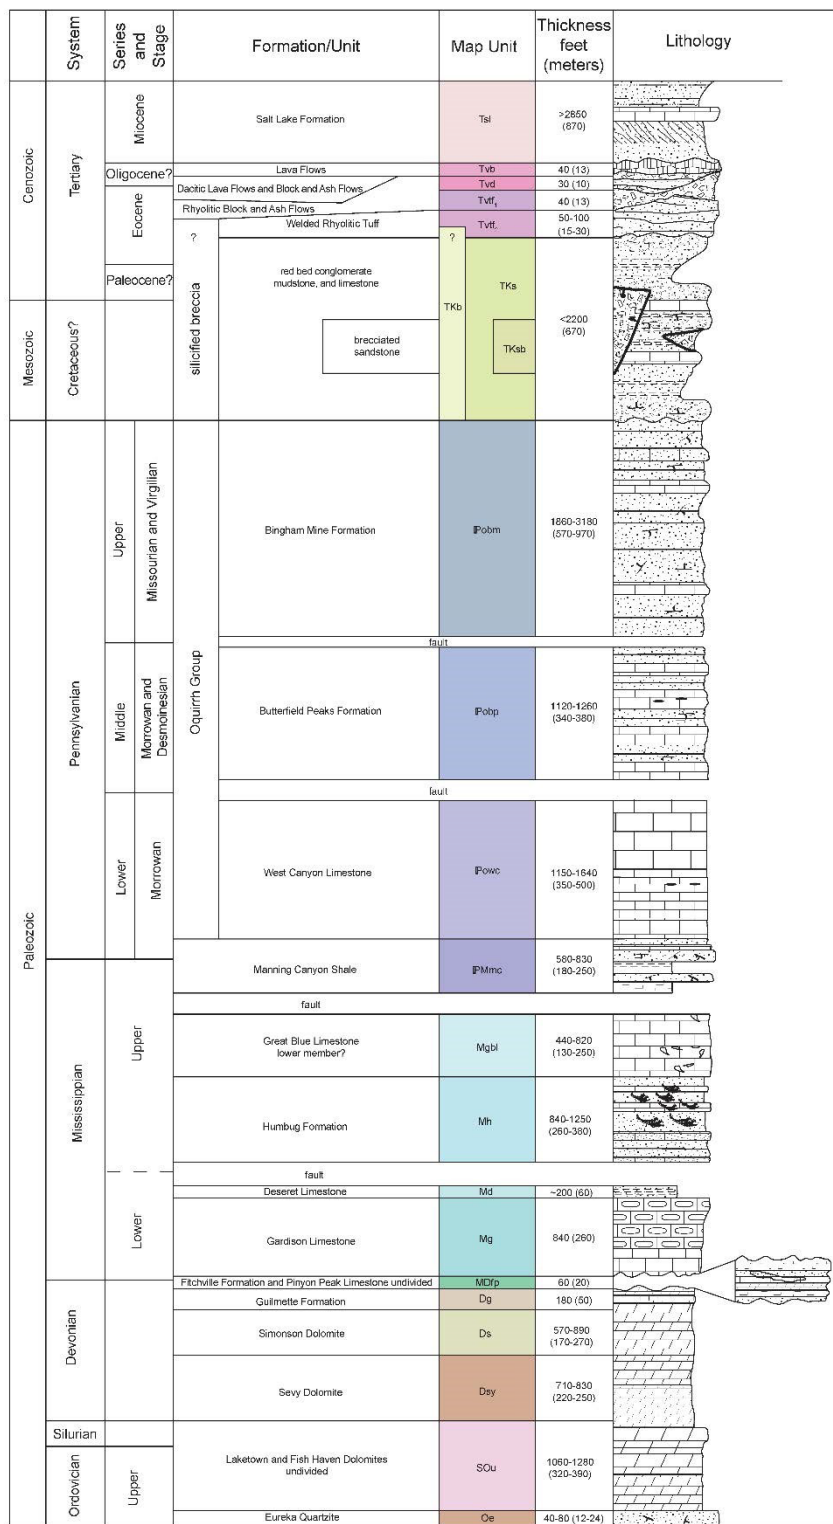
| | System | Series and Stage | | Formation/Unit | Map Unit | Thickness feet (meters) | Lithology |
|---|---|---|---|---|---|---|---|
| Cenozoic | Tertiary | Miocene | | Salt Lake Formation | Tsl | >2850 (870) | |
| | | Oligocene? | | Lava Flows | Tvb | 40 (13) | |
| | | Eocene | | Dacitic Lava Flows and Block and Ash Flows | Tvd | 30 (10) | |
| | | | | Rhyolitic Block and Ash Flows | Tvtf$_1$ | 40 (13) | |
| | | | | Welded Rhyolitic Tuff | Tvtf$_1$ | 50-100 (15-30) | |
| | | Paleocene? | silicified breccia ? | red bed conglomerate mudstone, and limestone | ? TKb TKs | <2200 (670) | |
| Mesozoic | Cretaceous? | | | brecciated sandstone | TKsb | | |
| Paleozoic | Pennsylvanian | Upper | Missourian and Virgilian | Oquirrh Group Bingham Mine Formation | IPobm | 1860-3180 (570-970) | |
| | | | | fault | | | |
| | | Middle | Morrowan and Desmoinesian | Butterfield Peaks Formation | IPobp | 1120-1260 (340-380) | |
| | | | | fault | | | |
| | | Lower | Morrowan | West Canyon Limestone | IPowc | 1150-1640 (350-500) | |
| | | | | Manning Canyon Shale | IPMmc | 580-830 (180-250) | |
| | Mississippian | Upper | | fault | | | |
| | | | | Great Blue Limestone lower member? | Mgbl | 440-820 (130-250) | |
| | | | | Humbug Formation | Mh | 840-1250 (260-380) | |
| | | | | fault | | | |
| | | Lower | | Deseret Limestone | Md | ~200 (60) | |
| | | | | Gardison Limestone | Mg | 840 (260) | |
| | | | | Fitchville Formation and Pinyon Peak Limestone undivided | MDfp | 60 (20) | |
| | Devonian | | | Guilmette Formation | Dg | 180 (50) | |
| | | | | Simonson Dolomite | Ds | 570-890 (170-270) | |
| | | | | Sevy Dolomite | Dsy | 710-830 (220-250) | |
| | Silurian | | | Laketown and Fish Haven Dolomites undivided | SOu | 1060-1280 (320-390) | |
| | Ordovician | Upper | | | | | |
| | | | | Eureka Quartzite | Oe | 40-80 (12-24) | |